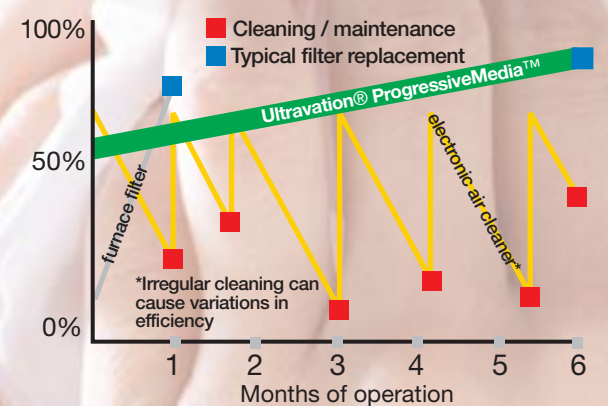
100%

50%

0%

Cleaning / maintenance
Typical filter replacement

Ultravation® ProgressiveMedia™

furnace filter

electronic air cleaner*

*Irregular cleaning can cause variations in efficiency

1 2 3 4 5 6

Months of operation